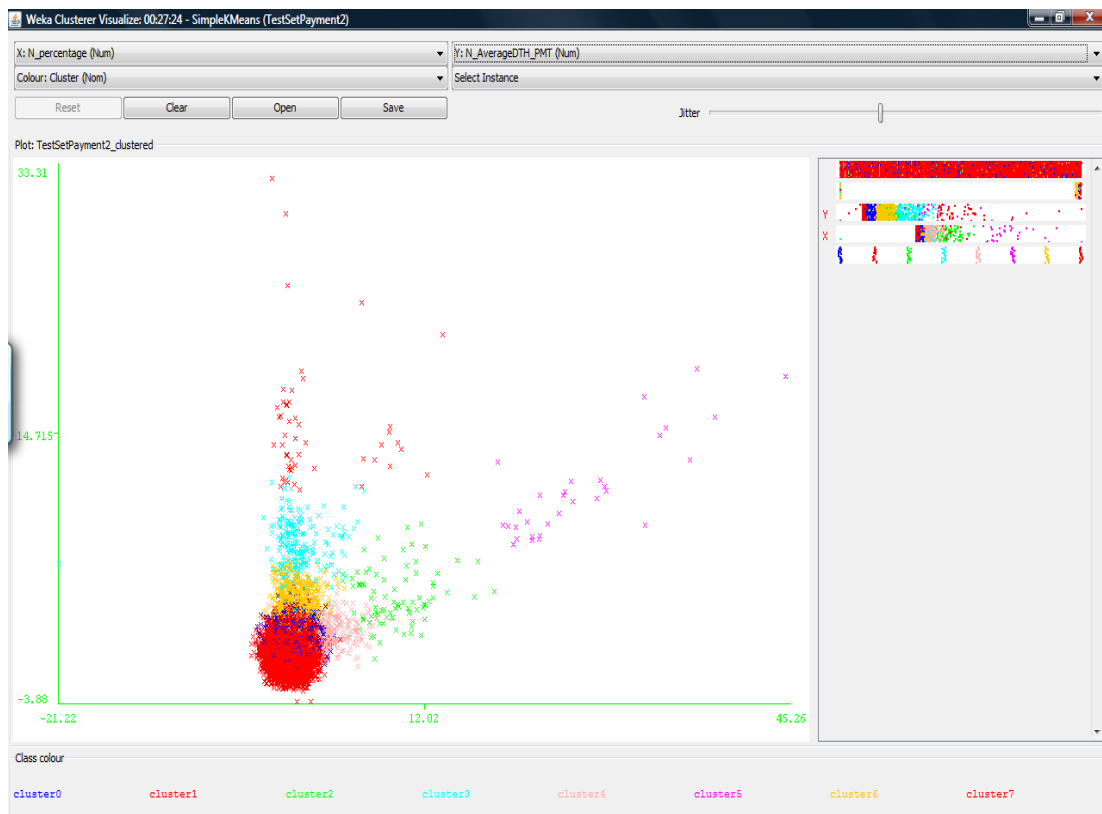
Weka Clusterer Visualize: 00:27:24 - SimpleKMeans (TestSetPayment2)

X: N_percentage (Num)
Y: N_AverageDTH_PMT (Num)
Colour: Cluster (Nom)
Select Instance
Reset
Clear
Open
Save
Jitter

Plot: TestSetPayment2_clustered

33.31
14.715
-3.88
-21.22
12.02
45.26

Y
X

Class colour

cluster0
cluster1
cluster2
cluster3
cluster4
cluster5
cluster6
cluster7